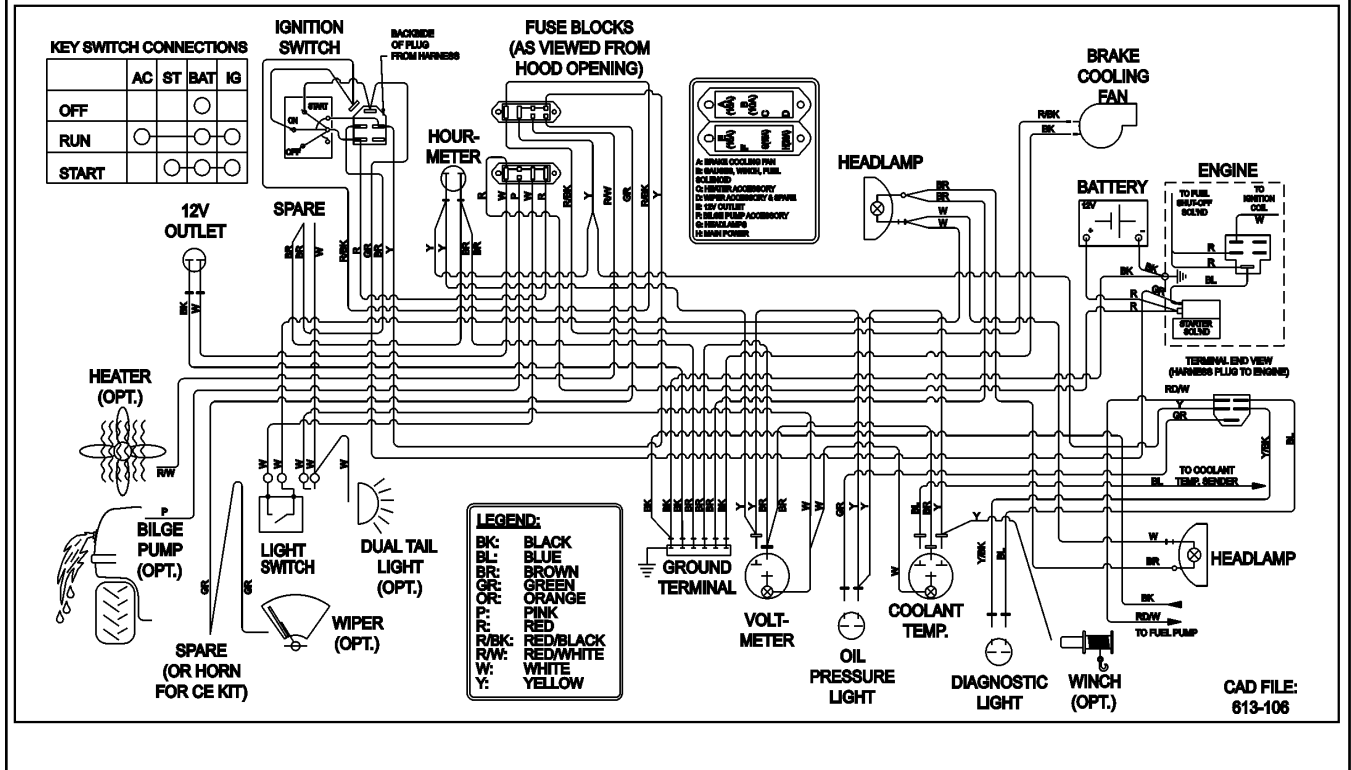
KEY SWITCH CONNECTIONS

| | AC | ST | BAT | IG |
|---|---|---|---|---|
| OFF | | | | |
| RUN | | | | |
| START | | | | |

IGNITION SWITCH

BACKSIDE OF PLUG FROM HARNESS

START
ON
OFF

FUSE BLOCKS (AS VIEWED FROM HOOD OPENING)

A: BRAKE COOLING FAN
B: GAUGES, WINCH, FUEL SOLENOID
C: HEATER ACCESSORY
D: WIPER ACCESSORY & SPARE
E: 12V OUTLET
F: BILGE PUMP ACCESSORY
G: HEADLAMPS
H: MAIN POWER

BRAKE COOLING FAN

HOUR-METER

HEADLAMP

ENGINE

BATTERY

12V

TO FUEL SHUT-OFF SOL'ND

TO IGNITION COIL

STARTER SOL'ND

12V OUTLET

SPARE

TERMINAL END VIEW (HARNESS PLUG TO ENGINE)

HEATER (OPT.)

TO COOLANT TEMP. SENDER

BILGE PUMP (OPT.)

LIGHT SWITCH

DUAL TAIL LIGHT (OPT.)

LEGEND:
BK: BLACK
BL: BLUE
BR: BROWN
GR: GREEN
OR: ORANGE
P: PINK
R: RED
R/BK: RED/BLACK
R/W: RED/WHITE
W: WHITE
Y: YELLOW

GROUND TERMINAL

VOLT-METER

OIL PRESSURE LIGHT

COOLANT TEMP.

HEADLAMP

TO FUEL PUMP

SPARE (OR HORN FOR CE KIT)

WIPER (OPT.)

DIAGNOSTIC LIGHT

WINCH (OPT.)

CAD FILE: 613-106